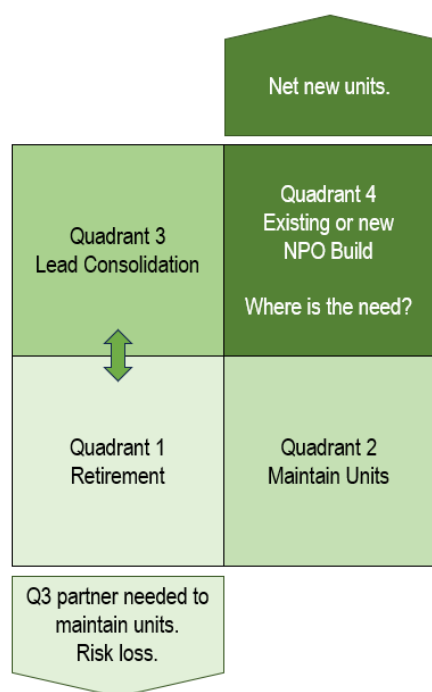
Net new units.

Quadrant 3
Lead Consolidation

Quadrant 4
Existing or new
NPO Build

Where is the need?

Quadrant 1
Retirement

Quadrant 2
Maintain Units

Q3 partner needed to maintain units.
Risk loss.